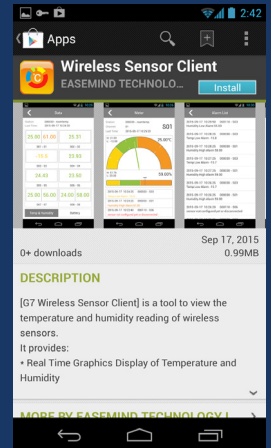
2:42

Apps

Wireless Sensor Client

EASEMIND TECHNOLO...

Install

Sep 17, 2015

0+ downloads

0.99MB

DESCRIPTION

[G7 Wireless Sensor Client] is a tool to view the temperature and humidity reading of wireless sensors.

It provides:

• Real Time Graphics Display of Temperature and Humidity

MORE BY EASEMIND TECHNOLOGY L